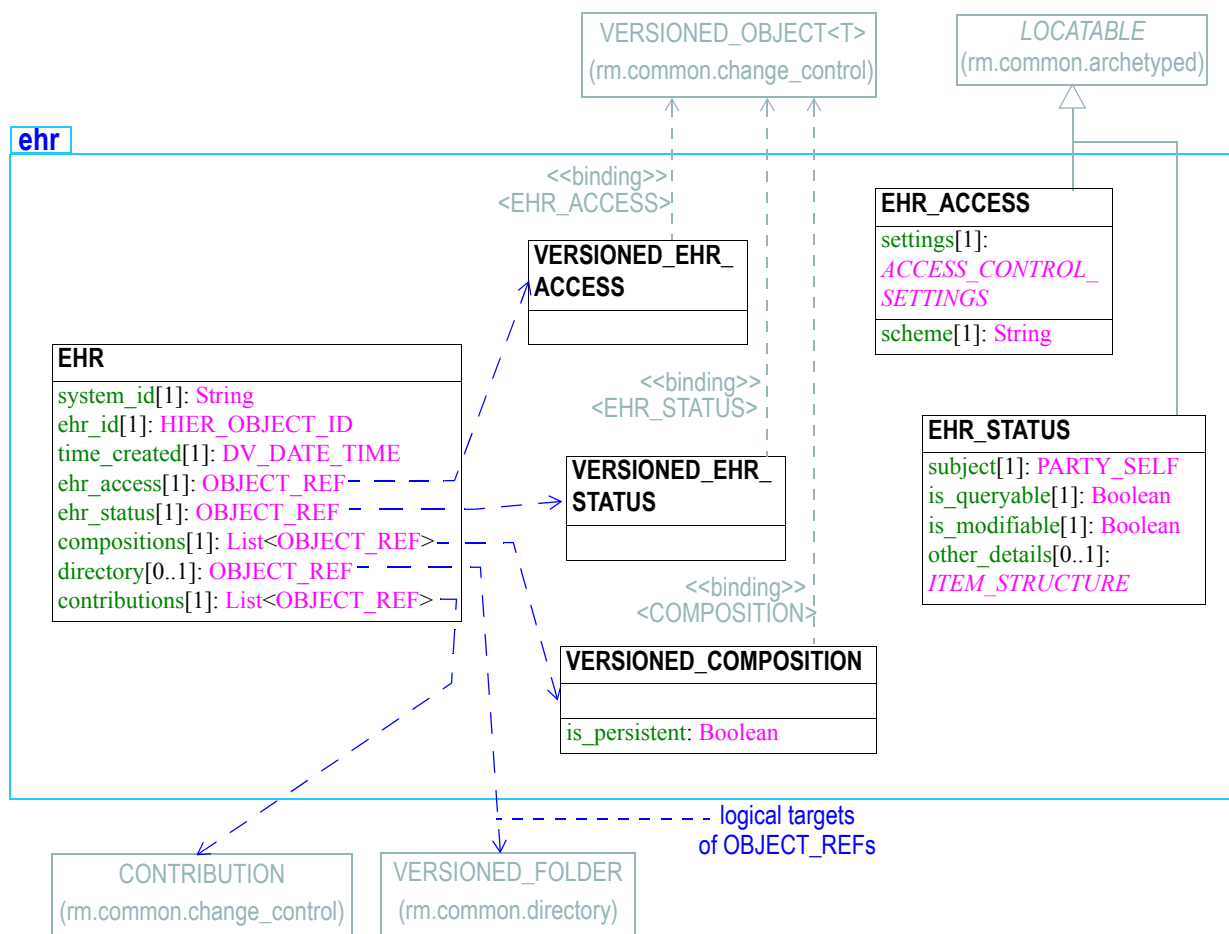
VERSIONED_OBJECT<T>
(rm.common.change_control)

LOCATABLE
(rm.common.archetyped)

ehr

<<binding>>
<EHR_ACCESS>

VERSIONED_EHR_ACCESS

EHR_ACCESS
settings[1]: ACCESS_CONTROL_SETTINGS
scheme[1]: String

EHR
system_id[1]: String
ehr_id[1]: HIER_OBJECT_ID
time_created[1]: DV_DATE_TIME
ehr_access[1]: OBJECT_REF
ehr_status[1]: OBJECT_REF
compositions[1]: List<OBJECT_REF>
directory[0..1]: OBJECT_REF
contributions[1]: List<OBJECT_REF>

<<binding>>
<EHR_STATUS>

VERSIONED_EHR_STATUS

EHR_STATUS
subject[1]: PARTY_SELF
is_queryable[1]: Boolean
is_modifiable[1]: Boolean
other_details[0..1]: ITEM_STRUCTURE

<<binding>>
<COMPOSITION>

VERSIONED_COMPOSITION
is_persistent: Boolean

logical targets of OBJECT_REFs

CONTRIBUTION
(rm.common.change_control)

VERSIONED_FOLDER
(rm.common.directory)